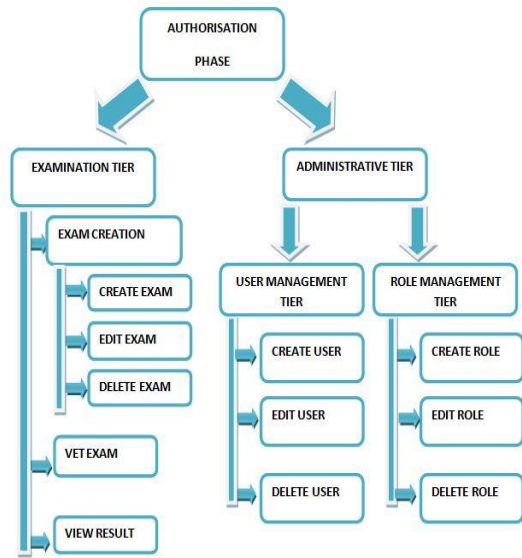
AUTHORISATION PHASE

EXAMINATION TIER

EXAM CREATION

CREATE EXAM

EDIT EXAM

DELETE EXAM

VET EXAM

VIEW RESULT

ADMINISTRATIVE TIER

USER MANAGEMENT TIER

CREATE USER

EDIT USER

DELETE USER

ROLE MANAGEMENT TIER

CREATE ROLE

EDIT ROLE

DELETE ROLE